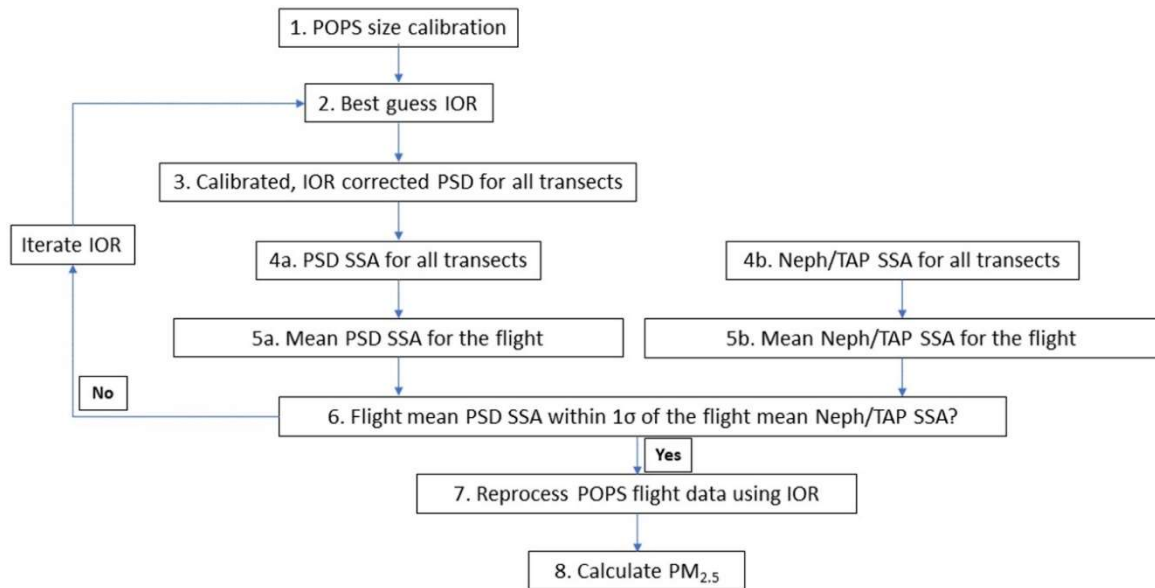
1. POPS size calibration

2. Best guess IOR

3. Calibrated, IOR corrected PSD for all transects

Iterate IOR

4a. PSD SSA for all transects

4b. Neph/TAP SSA for all transects

5a. Mean PSD SSA for the flight

5b. Mean Neph/TAP SSA for the flight

No

6. Flight mean PSD SSA within 1σ of the flight mean Neph/TAP SSA?

Yes

7. Reprocess POPS flight data using IOR

8. Calculate $PM_{2.5}$